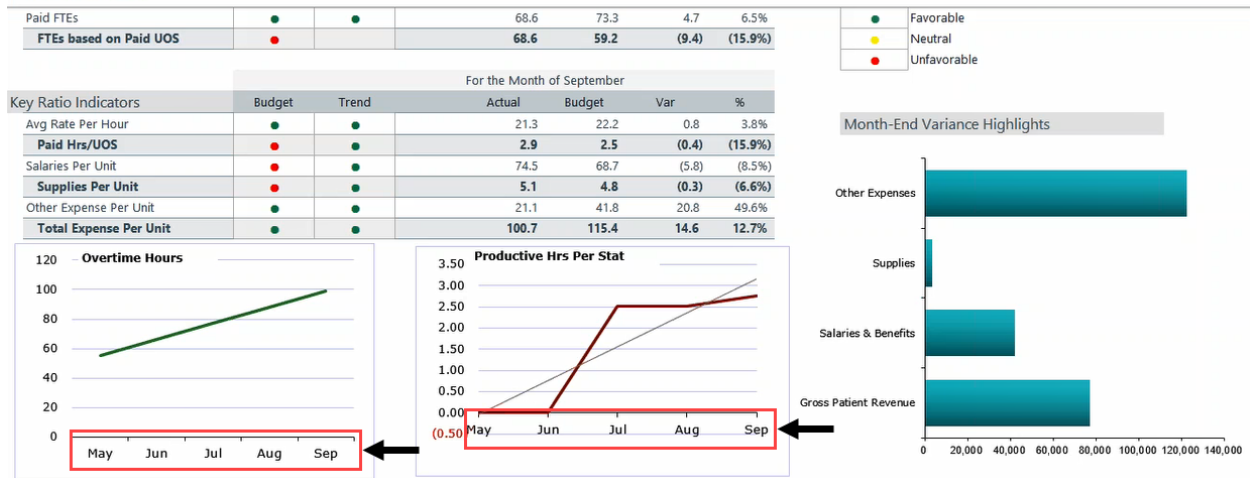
| Paid FTEs | ● | ● | 68.6 | 73.3 | 4.7 | 6.5% |
|---|---|---|---|---|---|---|
| **FTEs based on Paid UOS** | ● | | **68.6** | **59.2** | **(9.4)** | **(15.9%)** |

| ● | Favorable |
|---|---|
| ● | Neutral |
| ● | Unfavorable |

| Key Ratio Indicators | Budget | Trend | For the Month of September Actual | Budget | Var | % |
|---|---|---|---|---|---|---|
| Avg Rate Per Hour | ● | ● | 21.3 | 22.2 | 0.8 | 3.8% |
| **Paid Hrs/UOS** | ● | ● | **2.9** | **2.5** | **(0.4)** | **(15.9%)** |
| Salaries Per Unit | ● | ● | 74.5 | 68.7 | (5.8) | (8.5%) |
| **Supplies Per Unit** | ● | ● | **5.1** | **4.8** | **(0.3)** | **(6.6%)** |
| Other Expense Per Unit | ● | ● | 21.1 | 41.8 | 20.8 | 49.6% |
| **Total Expense Per Unit** | ● | ● | **100.7** | **115.4** | **14.6** | **12.7%** |

Month-End Variance Highlights

Other Expenses
Supplies
Salaries & Benefits
Gross Patient Revenue
0 20,000 40,000 60,000 80,000 100,000 120,000 140,000

**Overtime Hours**
120 100 80 60 40 20 0
May Jun Jul Aug Sep

**Productive Hrs Per Stat**
3.50 3.00 2.50 2.00 1.50 1.00 0.50 0.00 (0.50
May Jun Jul Aug Sep